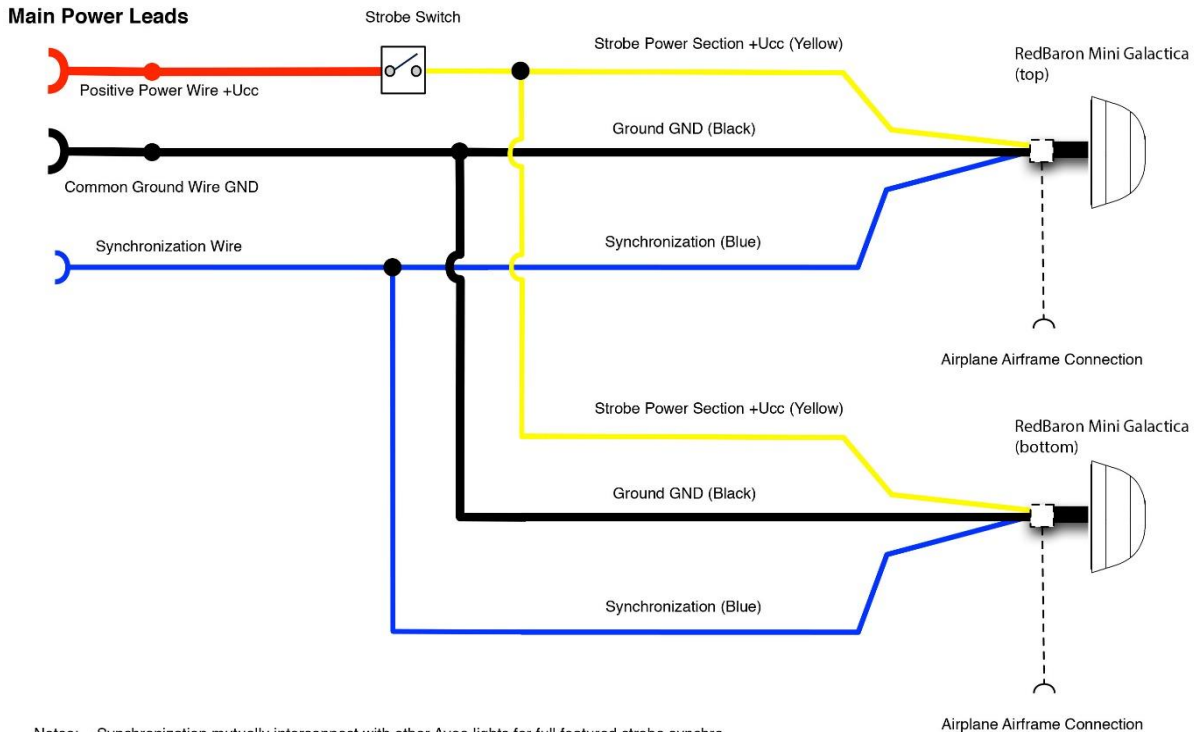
Main Power Leads

Strobe Switch

Positive Power Wire +Ucc

Strobe Power Section +Ucc (Yellow)

RedBaron Mini Galactica (top)

Ground GND (Black)

Common Ground Wire GND

Synchronization Wire

Synchronization (Blue)

Airplane Airframe Connection

Strobe Power Section +Ucc (Yellow)

RedBaron Mini Galactica (bottom)

Ground GND (Black)

Synchronization (Blue)

Airplane Airframe Connection

Notes: Synchronization mutually interconnect with other Aveo lights for full featured strobe synchro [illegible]